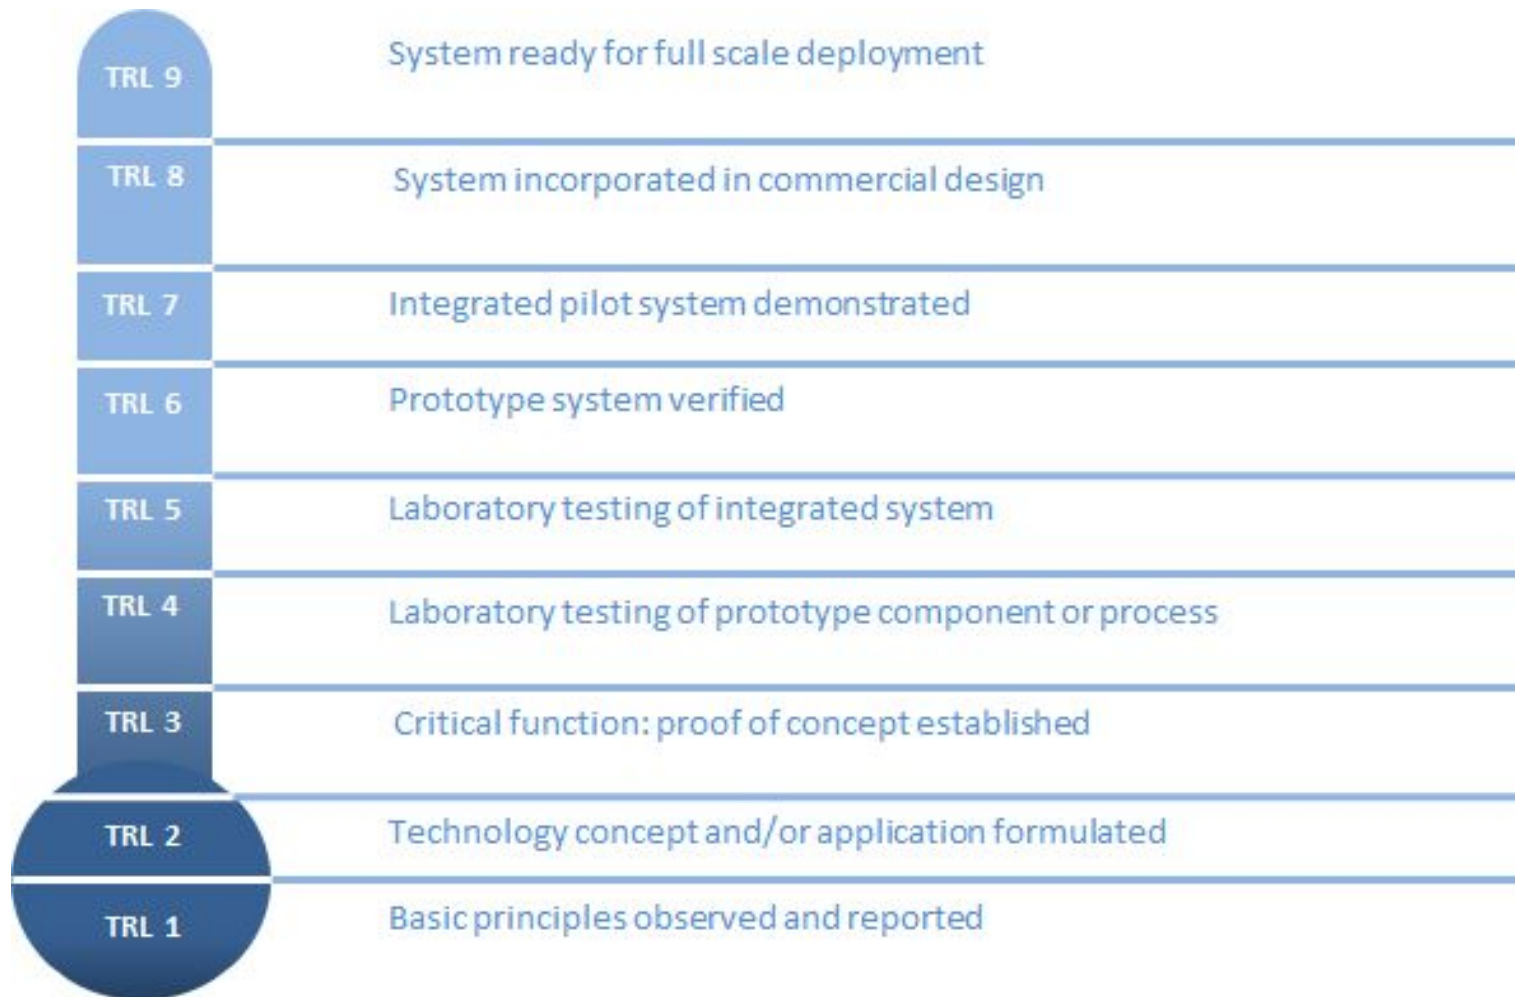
TRL 9 System ready for full scale deployment

TRL 8 System incorporated in commercial design

TRL 7 Integrated pilot system demonstrated

TRL 6 Prototype system verified

TRL 5 Laboratory testing of integrated system

TRL 4 Laboratory testing of prototype component or process

TRL 3 Critical function: proof of concept established

TRL 2 Technology concept and/or application formulated

TRL 1 Basic principles observed and reported